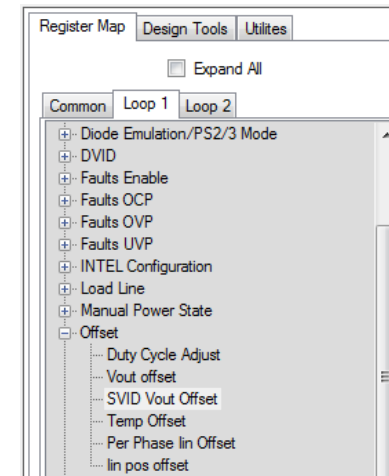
Register Map | Design Tools | Utilites

Expand All

Common | Loop 1 | Loop 2

Diode Emulation/PS2/3 Mode
DVID
Faults Enable
Faults OCP
Faults OVP
Faults UVP
INTEL Configuration
Load Line
Manual Power State
Offset
Duty Cycle Adjust
Vout offset
SVID Vout Offset
Temp Offset
Per Phase lin Offset
lin pos offset